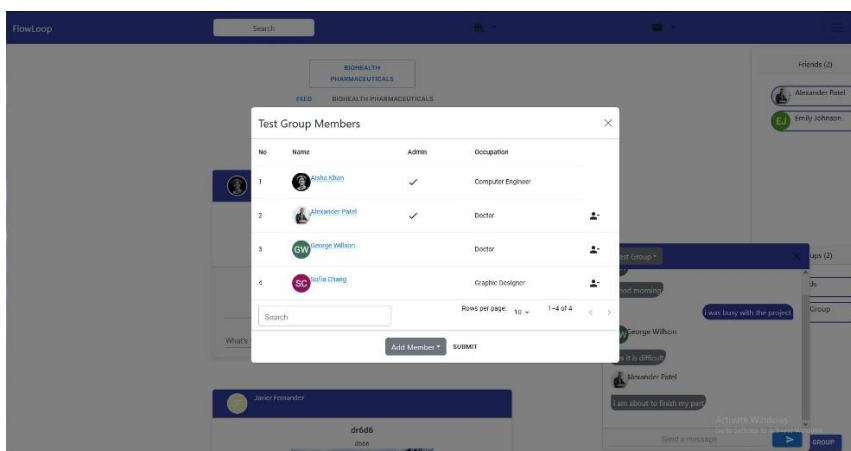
FlowLoop

Search

BIOHEALTH PHARMACEUTICALS

FEED BIOHEALTH PHARMACEUTICALS

Friends (2)

Alexander Patel

EJ Emily Johnson

Test Group Members

| No | Name | Admin | Occupation | |
|---|---|---|---|---|
| 1 | Aisha Khan | ✓ | Computer Engineer | |
| 2 | Alexander Patel | ✓ | Doctor | |
| 3 | GW George Willson | | Doctor | |
| 4 | SC Sofia Chang | | Graphic Designer | |

Search

Rows per page: 10 1–4 of 4

Add Member SUBMIT

What's

est Group

ups (2)

ds

Group

od morning

i was busy with the project

George Wilson

s it is difficult

Alexander Patel

I am about to finish my part

Activate Windows

Send a message

GROUP

Javier Fernandez

dr6d6

dsee